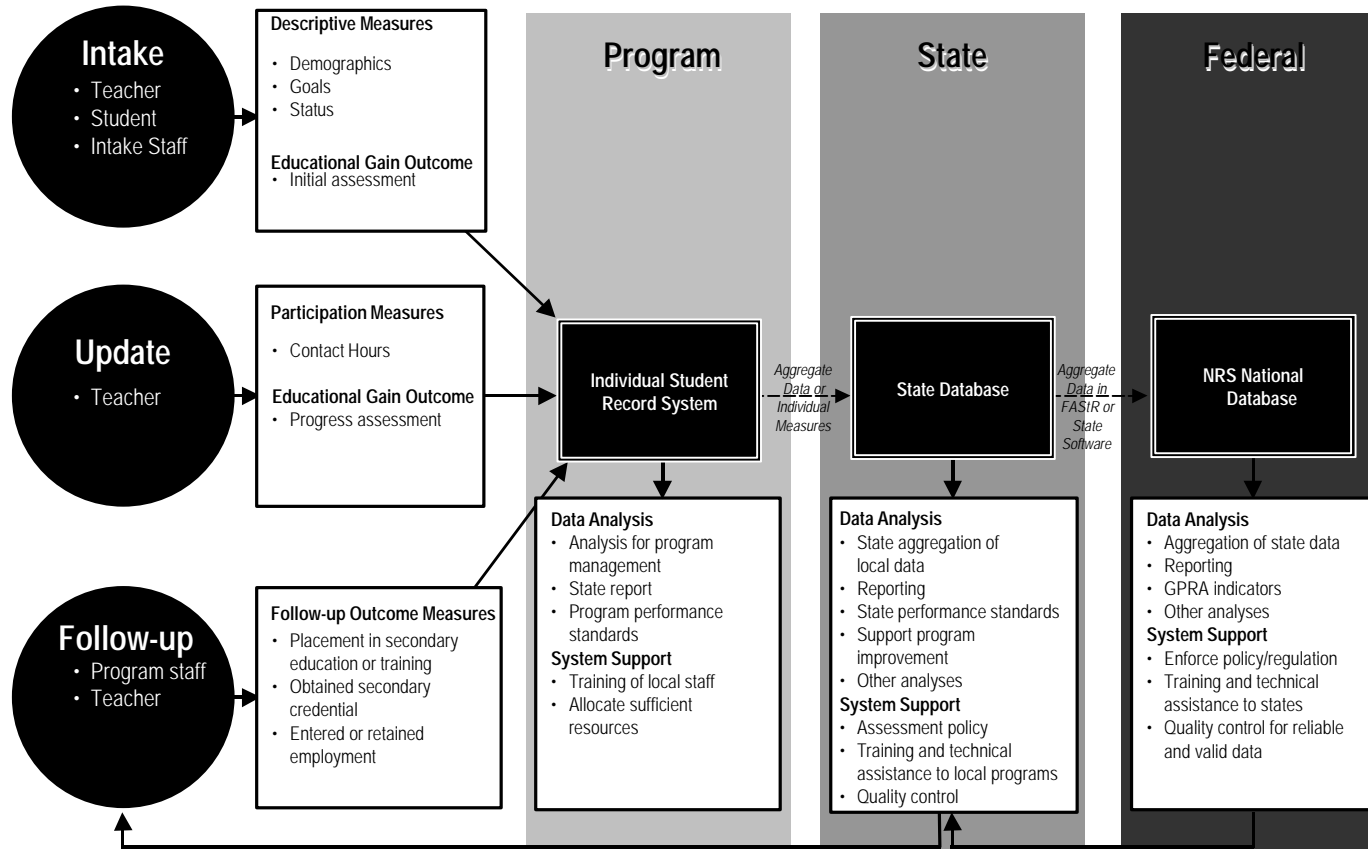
Intake
• Teacher
• Student
• Intake Staff

Descriptive Measures
• Demographics
• Goals
• Status

Educational Gain Outcome
• Initial assessment

Program

State

Federal

Update
• Teacher

Participation Measures
• Contact Hours

Educational Gain Outcome
• Progress assessment

Individual Student Record System

Aggregate Data or Individual Measures

State Database

Aggregate Data in FAStR or State Software

NRS National Database

Follow-up
• Program staff
• Teacher

Follow-up Outcome Measures
• Placement in secondary education or training
• Obtained secondary credential
• Entered or retained employment

Data Analysis
• Analysis for program management
• State report
• Program performance standards
System Support
• Training of local staff
• Allocate sufficient resources

Data Analysis
• State aggregation of local data
• Reporting
• State performance standards
• Support program improvement
• Other analyses
System Support
• Assessment policy
• Training and technical assistance to local programs
• Quality control

Data Analysis
• Aggregation of state data
• Reporting
• GPRA indicators
• Other analyses
System Support
• Enforce policy/regulation
• Training and technical assistance to states
• Quality control for reliable and valid data